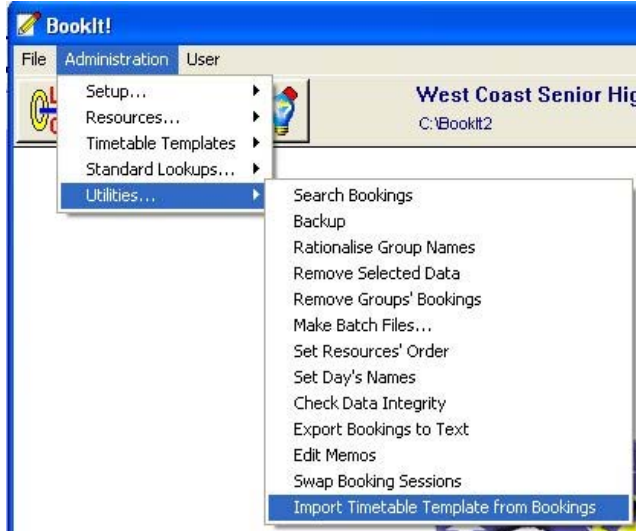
BookIt!

File Administration User

Setup...
Resources...
Timetable Templates
Standard Lookups...
Utilities...

West Coast Senior Hig
C:\BookIt2

Search Bookings
Backup
Rationalise Group Names
Remove Selected Data
Remove Groups' Bookings
Make Batch Files...
Set Resources' Order
Set Day's Names
Check Data Integrity
Export Bookings to Text
Edit Memos
Swap Booking Sessions
Import Timetable Template from Bookings